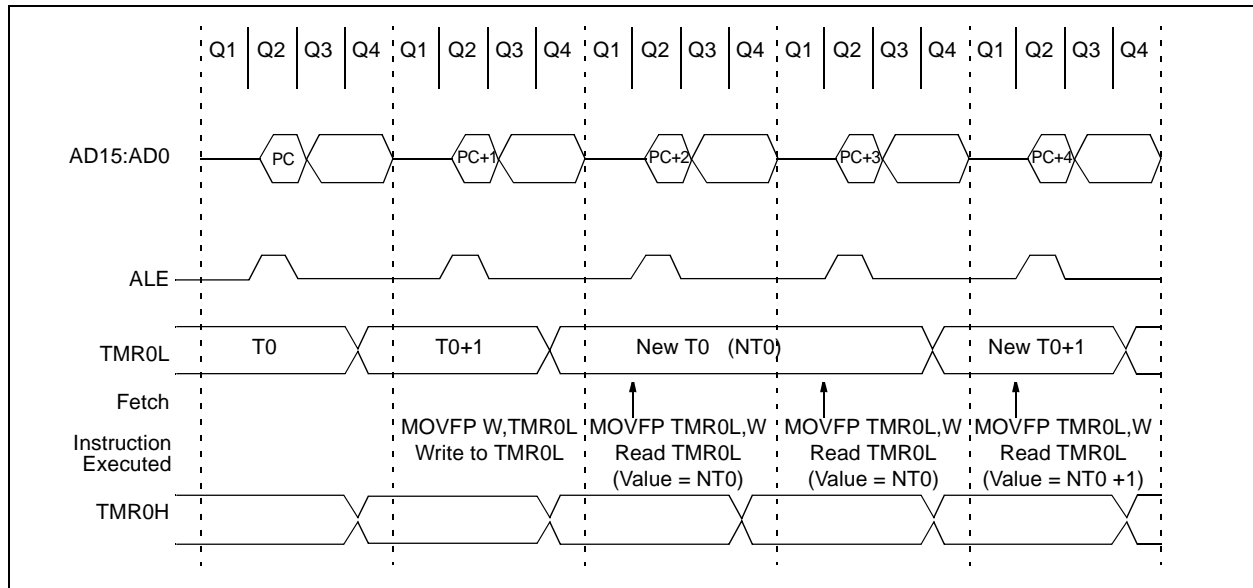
Q1 Q2 Q3 Q4 Q1 Q2 Q3 Q4 Q1 Q2 Q3 Q4 Q1 Q2 Q3 Q4 Q1 Q2 Q3 Q4

AD15:AD0
PC
PC+1
PC+2
PC+3
PC+4

ALE

TMR0L
T0
T0+1
New T0 (NT0)
New T0+1

Fetch

Instruction Executed
MOVFP W,TMR0L
Write to TMR0L
MOVFP TMR0L,W
Read TMR0L
(Value = NT0)
MOVFP TMR0L,W
Read TMR0L
(Value = NT0)
MOVFP TMR0L,W
Read TMR0L
(Value = NT0 +1)

TMR0H